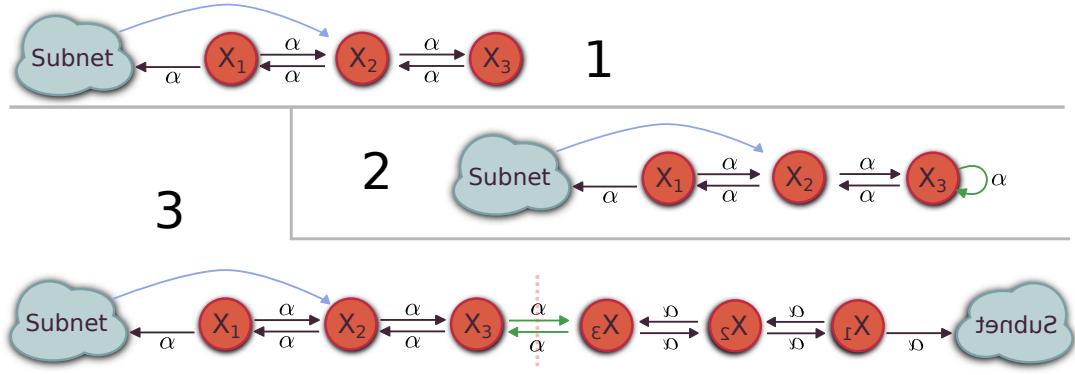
Subnet
$\alpha$
$X_1$
$\alpha$
$\alpha$
$X_2$
$\alpha$
$\alpha$
$X_3$
1

2
Subnet
$\alpha$
$X_1$
$\alpha$
$\alpha$
$X_2$
$\alpha$
$\alpha$
$X_3$
$\alpha$

3

Subnet
$\alpha$
$X_1$
$\alpha$
$\alpha$
$X_2$
$\alpha$
$\alpha$
$X_3$
$\alpha$
$\alpha$
$X_3$
$\alpha$
$\alpha$
$X_2$
$\alpha$
$\alpha$
$X_1$
$\alpha$
Subnet